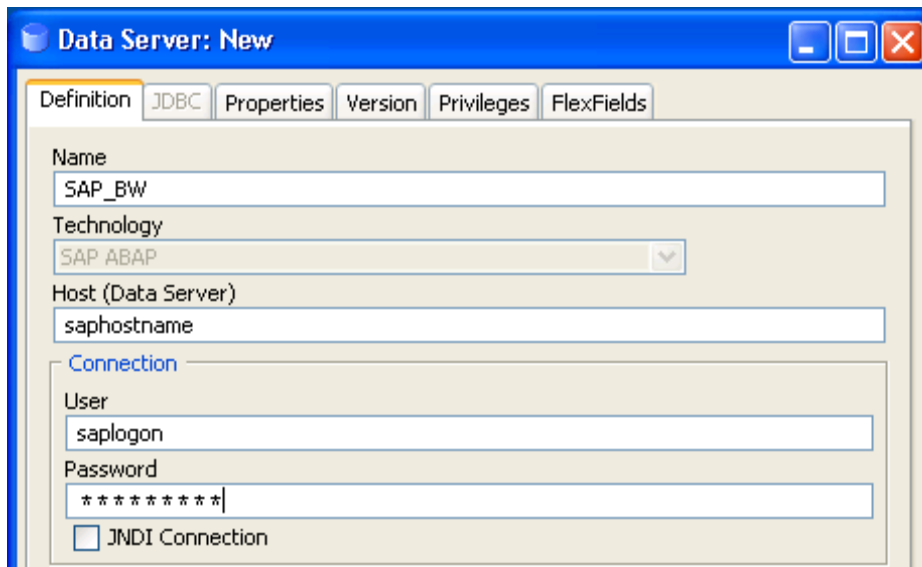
Data Server: New

Definition | JDBC | Properties | Version | Privileges | FlexFields

Name
SAP_BW

Technology
SAP ABAP

Host (Data Server)
saphostname

Connection

User
saplogon

Password
*********

JNDI Connection